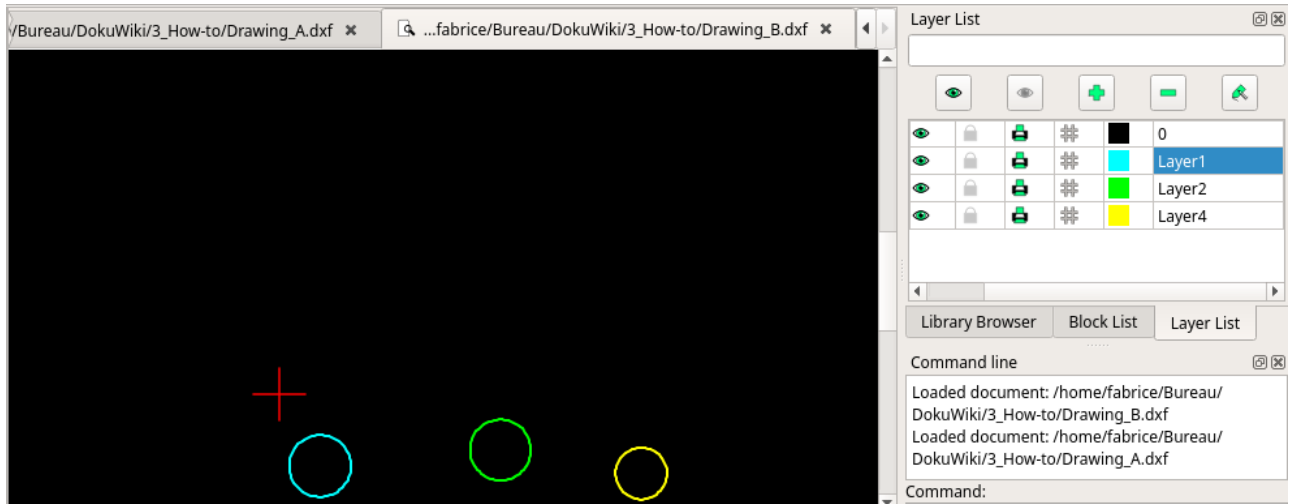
/Bureau/DokuWiki/3_How-to/Drawing_A.dxf ✖
...fabrice/Bureau/DokuWiki/3_How-to/Drawing_B.dxf ✖

Layer List

| | | | | | |
|---|---|---|---|---|---|
| | | | | | 0 |
| | | | | | Layer1 |
| | | | | | Layer2 |
| | | | | | Layer4 |

Library Browser
Block List
Layer List

Command line

Loaded document: /home/fabrice/Bureau/DokuWiki/3_How-to/Drawing_B.dxf
Loaded document: /home/fabrice/Bureau/DokuWiki/3_How-to/Drawing_A.dxf

Command: